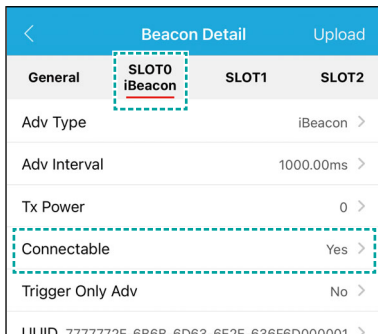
<
Beacon Detail
Upload

General
SLOT0 iBeacon
SLOT1
SLOT2

Adv Type
iBeacon >

Adv Interval
1000.00ms >

Tx Power
0 >

Connectable
Yes >

Trigger Only Adv
No >

UUID 7777772E-6B6B-6D63-652E-636F6D000001 >